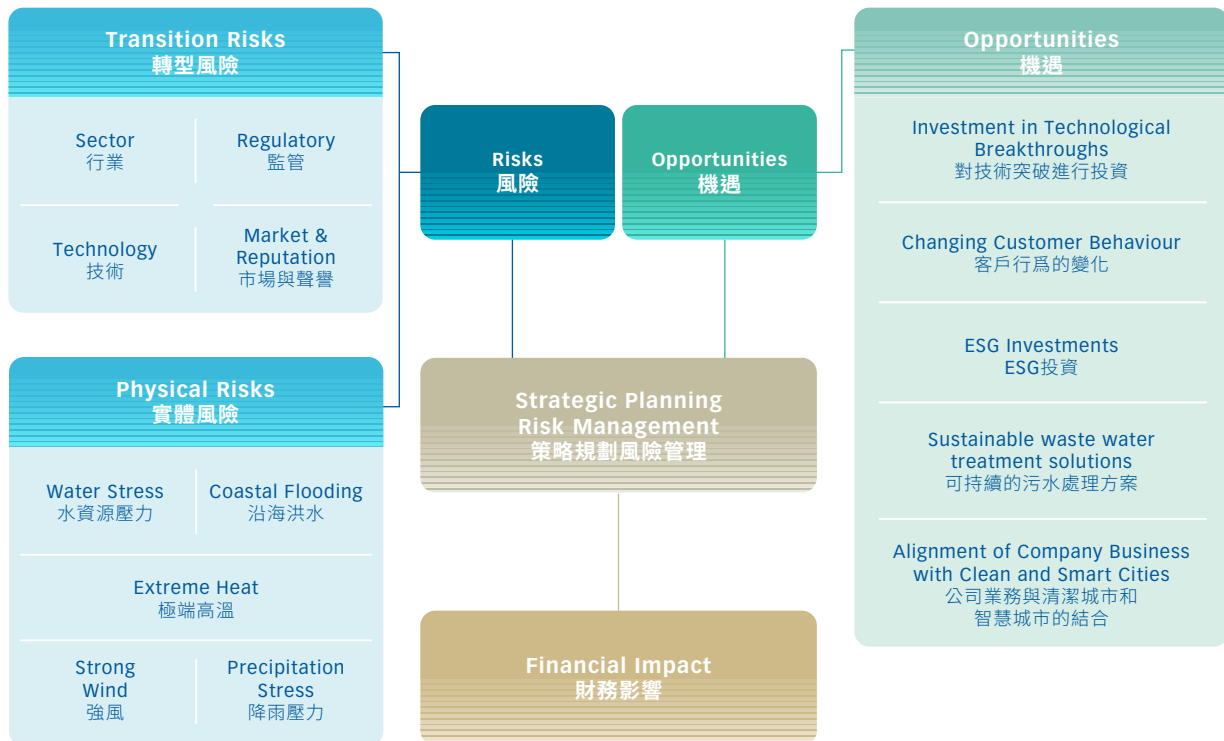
Transition Risks
轉型風險

Sector
行業

Regulatory
監管

Technology
技術

Market & Reputation
市場與聲譽

Physical Risks
實體風險

Water Stress
水資源壓力

Coastal Flooding
沿海洪水

Extreme Heat
極端高溫

Strong Wind
強風

Precipitation Stress
降雨壓力

Risks
風險

Opportunities
機遇

Strategic Planning
Risk Management
策略規劃風險管理

Financial Impact
財務影響

Opportunities
機遇

Investment in Technological Breakthroughs
對技術突破進行投資

Changing Customer Behaviour
客戶行爲的變化

ESG Investments
ESG投資

Sustainable waste water treatment solutions
可持續的污水處理方案

Alignment of Company Business with Clean and Smart Cities
公司業務與清潔城市和智慧城市的結合